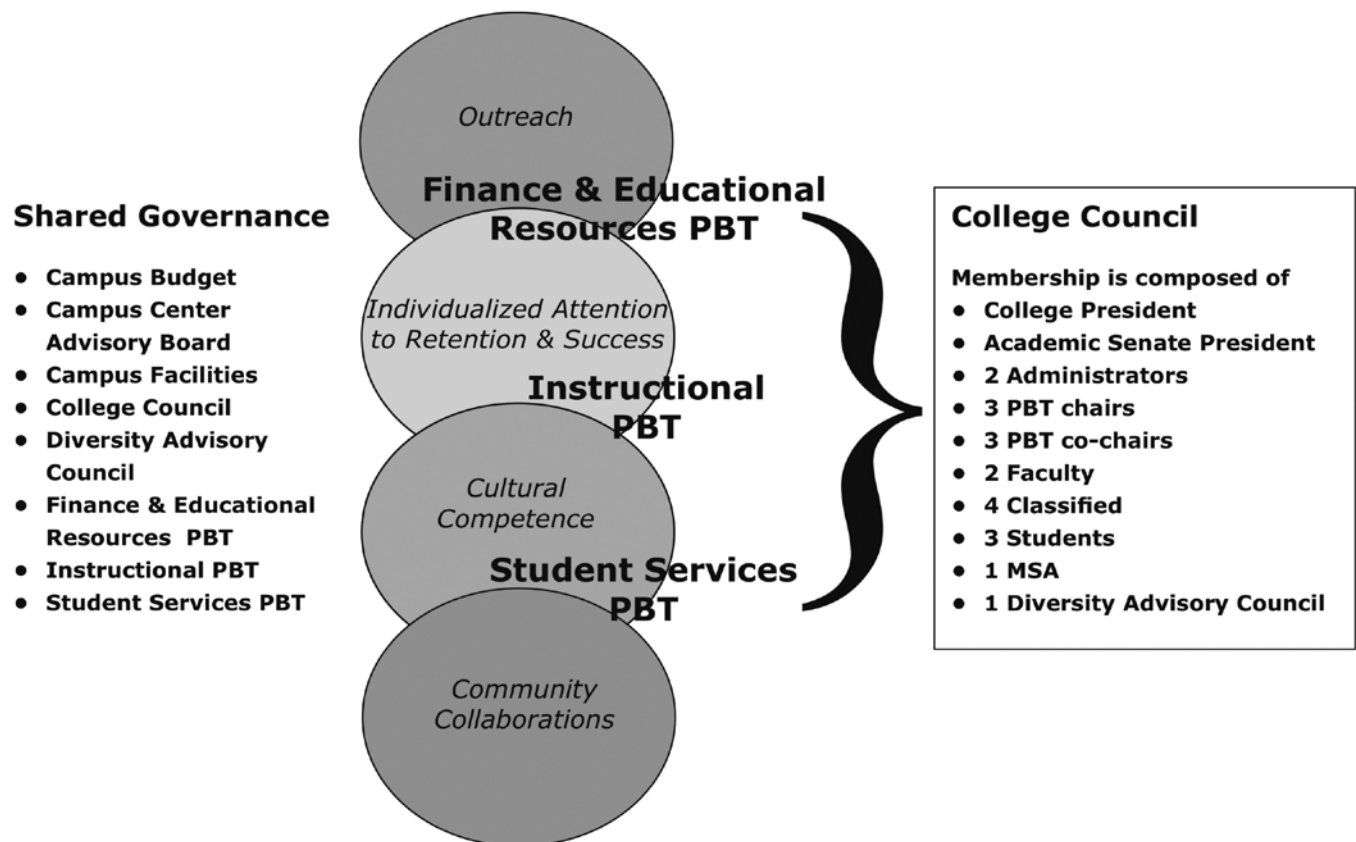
Shared Governance

- Campus Budget
- Campus Center Advisory Board
- Campus Facilities
- College Council
- Diversity Advisory Council
- Finance & Educational Resources PBT
- Instructional PBT
- Student Services PBT

Outreach

Finance & Educational Resources PBT

Individualized Attention to Retention & Success

Instructional PBT

Cultural Competence

Student Services PBT

Community Collaborations

College Council

Membership is composed of

- College President
- Academic Senate President
- 2 Administrators
- 3 PBT chairs
- 3 PBT co-chairs
- 2 Faculty
- 4 Classified
- 3 Students
- 1 MSA
- 1 Diversity Advisory Council